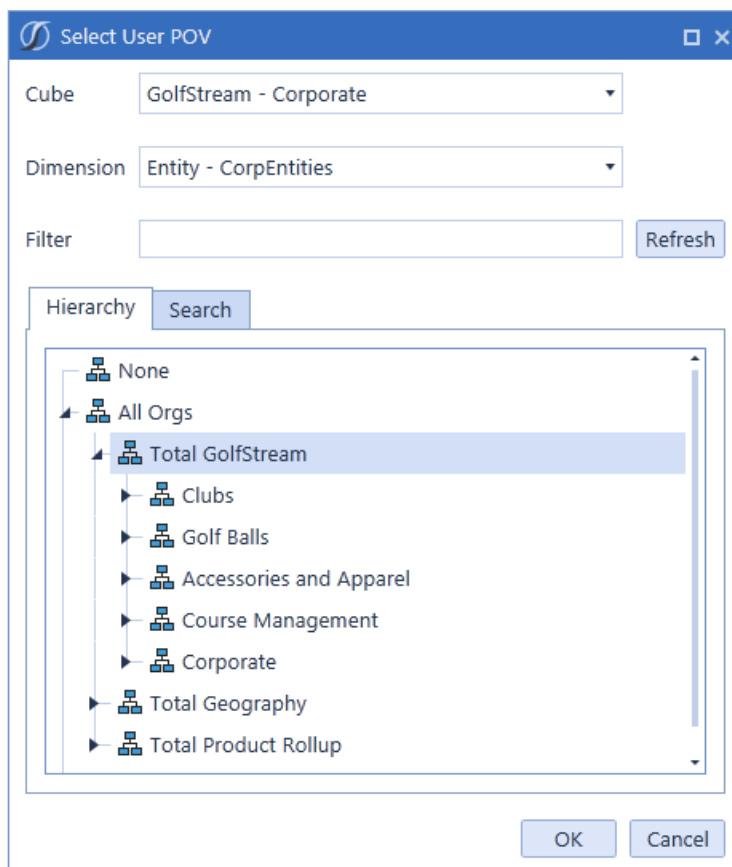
Select User POV

Cube GolfStream - Corporate

Dimension Entity - CorpEntities

Filter Refresh

Hierarchy Search

None
All Orgs
Total GolfStream
Clubs
Golf Balls
Accessories and Apparel
Course Management
Corporate
Total Geography
Total Product Rollup

OK Cancel